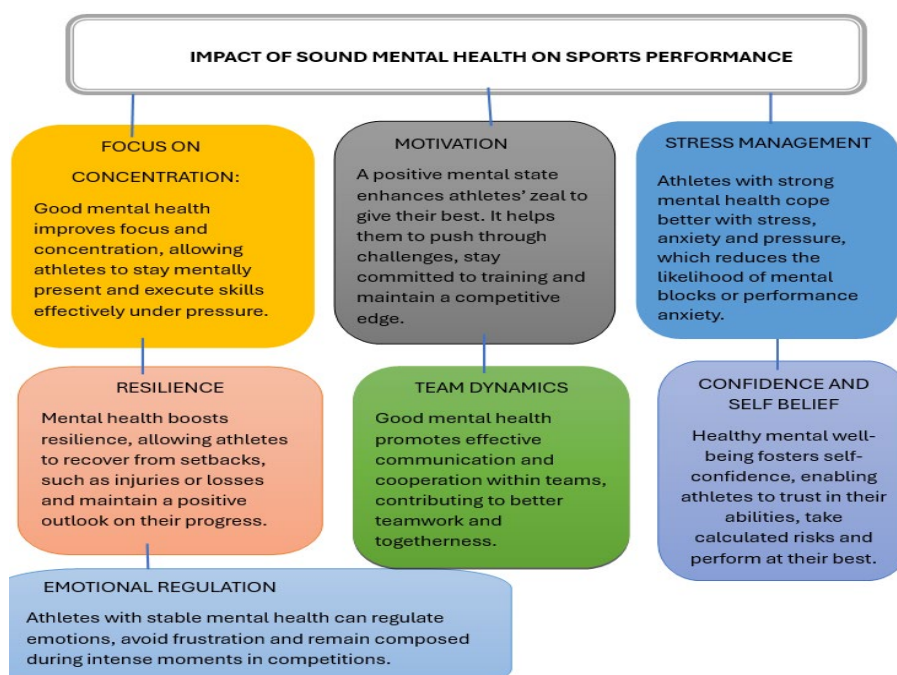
IMPACT OF SOUND MENTAL HEALTH ON SPORTS PERFORMANCE

FOCUS ON CONCENTRATION:

Good mental health improves focus and concentration, allowing athletes to stay mentally present and execute skills effectively under pressure.

MOTIVATION

A positive mental state enhances athletes' zeal to give their best. It helps them to push through challenges, stay committed to training and maintain a competitive edge.

STRESS MANAGEMENT

Athletes with strong mental health cope better with stress, anxiety and pressure, which reduces the likelihood of mental blocks or performance anxiety.

RESILIENCE

Mental health boosts resilience, allowing athletes to recover from setbacks, such as injuries or losses and maintain a positive outlook on their progress.

TEAM DYNAMICS

Good mental health promotes effective communication and cooperation within teams, contributing to better teamwork and togetherness.

CONFIDENCE AND SELF BELIEF

Healthy mental well-being fosters self-confidence, enabling athletes to trust in their abilities, take calculated risks and perform at their best.

EMOTIONAL REGULATION

Athletes with stable mental health can regulate emotions, avoid frustration and remain composed during intense moments in competitions.